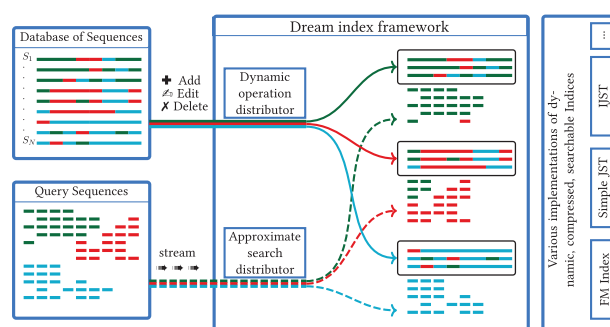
Database of Sequences

$S_1$

.

.

.

$S_N$

✚ Add
✍ Edit
✗ Delete

Query Sequences

stream

Dream index framework

Dynamic operation distributor

Approximate search distributor

Various implementations of dynamic, compressed, searchable Indices

...

IJST

Simple JST

FM Index